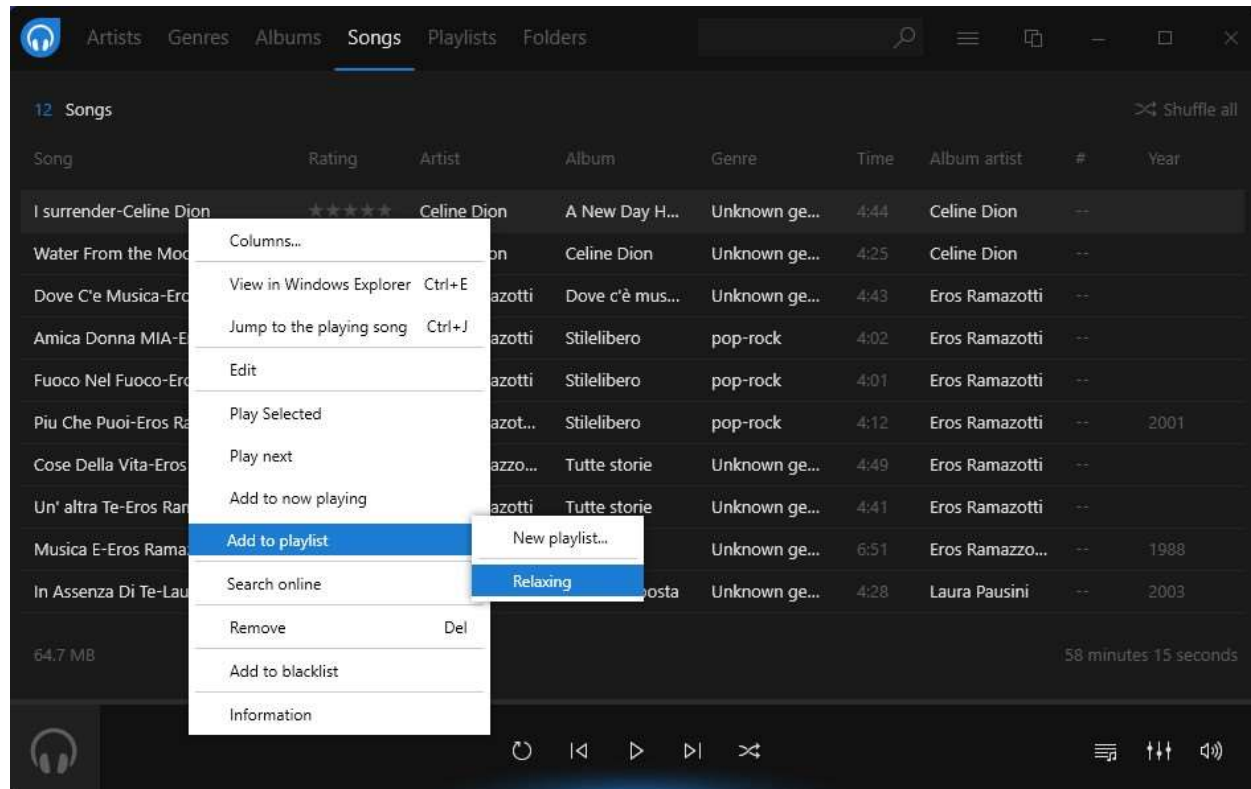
Artists Genres Albums Songs Playlists Folders

12 Songs

Shuffle all

| Song | Rating | Artist | Album | Genre | Time | Album artist | # | Year |
|---|---|---|---|---|---|---|---|---|
| I surrender-Celine Dion | | Celine Dion | A New Day H... | Unknown ge... | 4:44 | Celine Dion | -- | |
| Water From the Moo | | on | Celine Dion | Unknown ge... | 4:25 | Celine Dion | -- | |
| Dove C'e Musica-Ero | | azotti | Dove c'è mus... | Unknown ge... | 4:43 | Eros Ramazotti | -- | |
| Amica Donna MIA-E | | azotti | Stilelibero | pop-rock | 4:02 | Eros Ramazotti | -- | |
| Fuoco Nel Fuoco-Ero | | azotti | Stilelibero | pop-rock | 4:01 | Eros Ramazotti | -- | |
| Piu Che Puoi-Eros Ra | | azot... | Stilelibero | pop-rock | 4:12 | Eros Ramazotti | -- | 2001 |
| Cose Della Vita-Eros | | azzo... | Tutte storie | Unknown ge... | 4:49 | Eros Ramazotti | -- | |
| Un' altra Te-Eros Ran | | azotti | Tutte storie | Unknown ge... | 4:41 | Eros Ramazotti | -- | |
| Musica E-Eros Rama | | | | Unknown ge... | 6:51 | Eros Ramazzo... | -- | 1988 |
| In Assenza Di Te-Lau | | | osta | Unknown ge... | 4:28 | Laura Pausini | -- | 2003 |

64.7 MB

58 minutes 15 seconds

Columns...
View in Windows Explorer Ctrl+E
Jump to the playing song Ctrl+J
Edit
Play Selected
Play next
Add to now playing
Add to playlist
Search online
Remove Del
Add to blacklist
Information

New playlist...
Relaxing